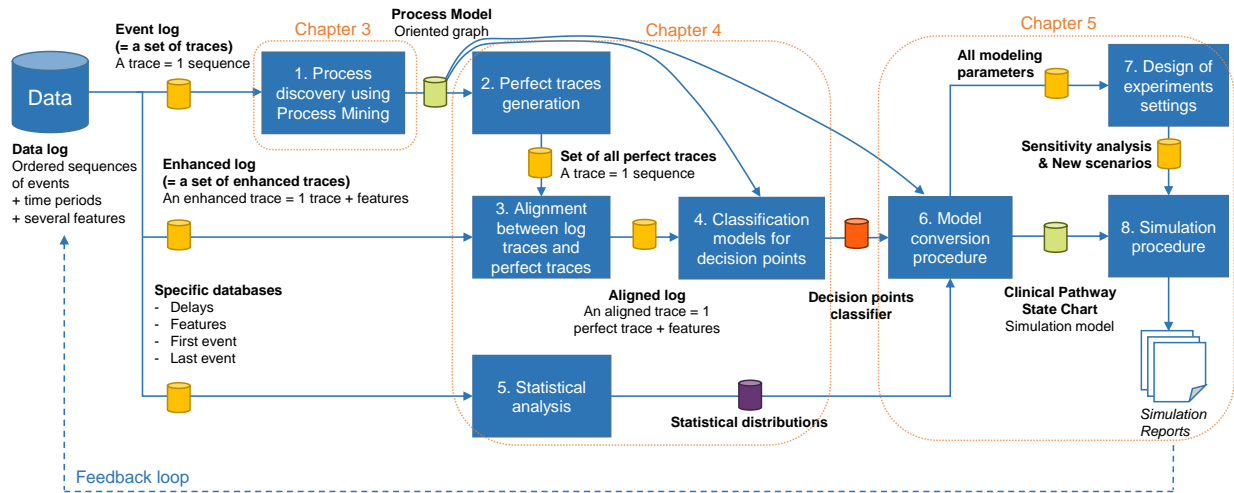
Data

Data log
Ordered sequences of events
+ time periods
+ several features

Event log
(= a set of traces)
A trace = 1 sequence

Chapter 3

1. Process discovery using Process Mining

Process Model
Oriented graph

Chapter 4

2. Perfect traces generation

Set of all perfect traces
A trace = 1 sequence

Enhanced log
(= a set of enhanced traces)
An enhanced trace = 1 trace + features

3. Alignment between log traces and perfect traces

4. Classification models for decision points

Aligned log
An aligned trace = 1 perfect trace + features

Decision points classifier

Specific databases
- Delays
- Features
- First event
- Last event

5. Statistical analysis

Statistical distributions

Chapter 5

All modeling parameters

7. Design of experiments settings

Sensitivity analysis & New scenarios

6. Model conversion procedure

8. Simulation procedure

Clinical Pathway State Chart
Simulation model

Simulation Reports

Feedback loop